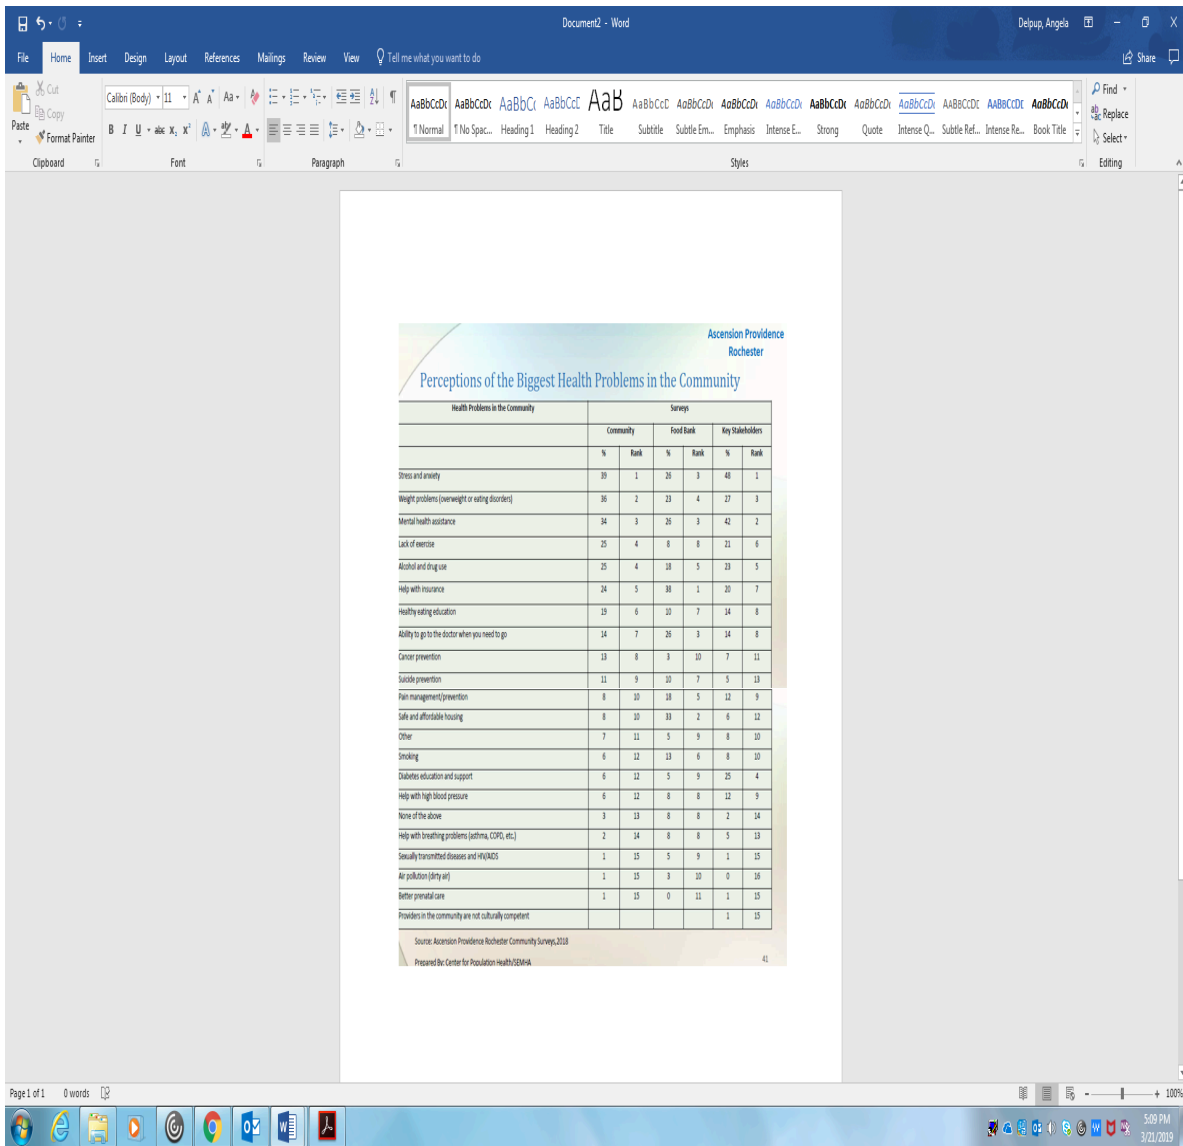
Document2 - Word

Delpup, Angela

File Home Insert Design Layout References Mailings Review View Tell me what you want to do Share

Cut
Copy
Paste
Format Painter
Clipboard

Calibri (Body) 11
Font

Paragraph

AaBbCcDc AaBbCcDc AaBbCc AaBbCcC AaB AaBbCcC AaBbCcDc AaBbCcDc AaBbCcDc AaBbCcDc AaBbCcDc AaBbCcDc AABBCCDC AABBCCDC AaBbCcDc
¶ Normal ¶ No Spac... Heading 1 Heading 2 Title Subtitle Subtle Em... Emphasis Intense E... Strong Quote Intense Q... Subtle Ref... Intense Re... Book Title
Styles

Find
Replace
Select
Editing

Ascension Providence Rochester

Perceptions of the Biggest Health Problems in the Community

| Health Problems in the Community | Surveys | | | | | |
|---|---|---|---|---|---|---|
| | Community | | Food Bank | | Key Stakeholders | |
| | % | Rank | % | Rank | % | Rank |
| Stress and anxiety | 39 | 1 | 26 | 3 | 48 | 1 |
| Weight problems (overweight or eating disorders) | 36 | 2 | 23 | 4 | 27 | 3 |
| Mental health assistance | 34 | 3 | 26 | 3 | 42 | 2 |
| Lack of exercise | 25 | 4 | 8 | 8 | 21 | 6 |
| Alcohol and drug use | 25 | 4 | 18 | 5 | 23 | 5 |
| Help with insurance | 24 | 5 | 38 | 1 | 20 | 7 |
| Healthy eating education | 19 | 6 | 10 | 7 | 14 | 8 |
| Ability to go to the doctor when you need to go | 14 | 7 | 26 | 3 | 14 | 8 |
| Cancer prevention | 13 | 8 | 3 | 10 | 7 | 11 |
| Suicide prevention | 11 | 9 | 10 | 7 | 5 | 13 |
| Pain management/prevention | 8 | 10 | 18 | 5 | 12 | 9 |
| Safe and affordable housing | 8 | 10 | 33 | 2 | 6 | 12 |
| Other | 7 | 11 | 5 | 9 | 8 | 10 |
| Smoking | 6 | 12 | 13 | 6 | 8 | 10 |
| Diabetes education and support | 6 | 12 | 5 | 9 | 25 | 4 |
| Help with high blood pressure | 6 | 12 | 8 | 8 | 12 | 9 |
| None of the above | 3 | 13 | 8 | 8 | 2 | 14 |
| Help with breathing problems (asthma, COPD, etc.) | 2 | 14 | 8 | 8 | 5 | 13 |
| Sexually transmitted diseases and HIV/AIDS | 1 | 15 | 5 | 9 | 1 | 15 |
| Air pollution (dirty air) | 1 | 15 | 3 | 10 | 0 | 16 |
| Better prenatal care | 1 | 15 | 0 | 11 | 1 | 15 |
| Providers in the community are not culturally competent | | | | | 1 | 15 |

Source: Ascension Providence Rochester Community Surveys,2018
Prepared By: Center for Population Health/SEMHA
41

Page 1 of 1 0 words
100%
5:09 PM
3/21/2019